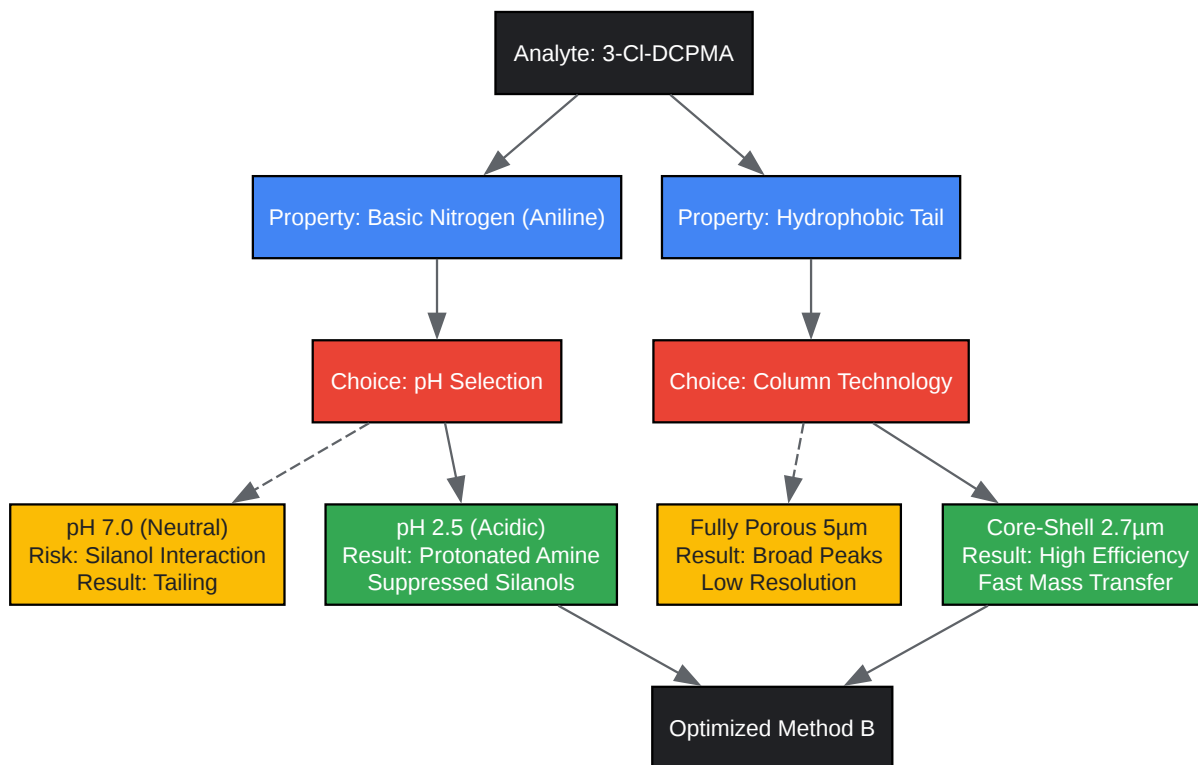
Analyte: 3-Cl-DCPMA

Property: Basic Nitrogen (Aniline)

Property: Hydrophobic Tail

Choice: pH Selection

Choice: Column Technology

pH 7.0 (Neutral)
Risk: Silanol Interaction
Result: Tailing

pH 2.5 (Acidic)
Result: Protonated Amine
Suppressed Silanols

Fully Porous 5µm
Result: Broad Peaks
Low Resolution

Core-Shell 2.7µm
Result: High Efficiency
Fast Mass Transfer

Optimized Method B